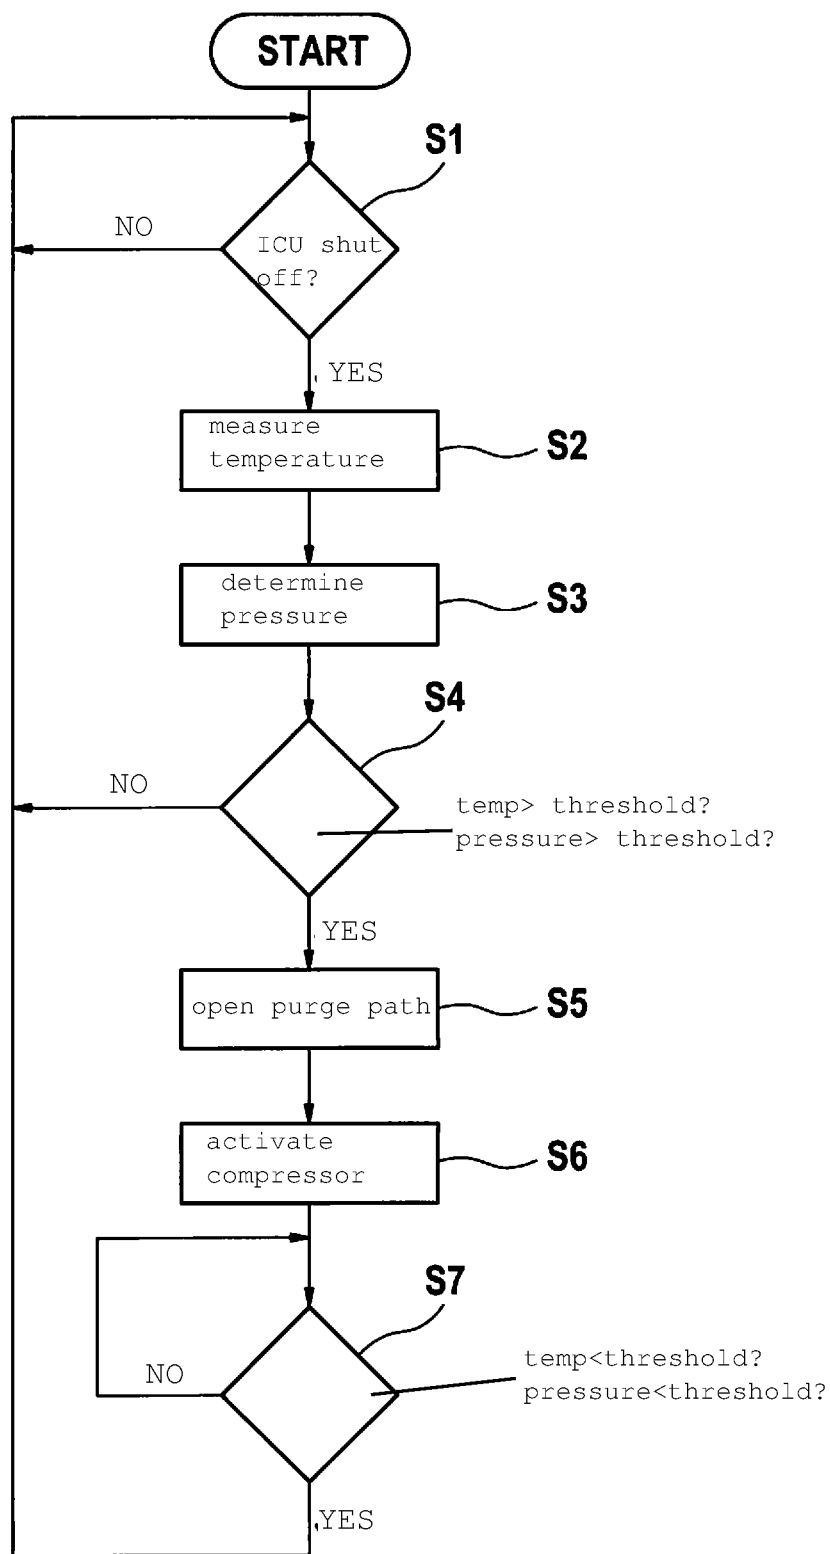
START

S1

NO

ICU shut off?

YES

measure temperature

S2

determine pressure

S3

S4

NO

temp> threshold?
pressure> threshold?

YES

open purge path

S5

activate compressor

S6

S7

NO

temp<threshold?
pressure<threshold?

YES